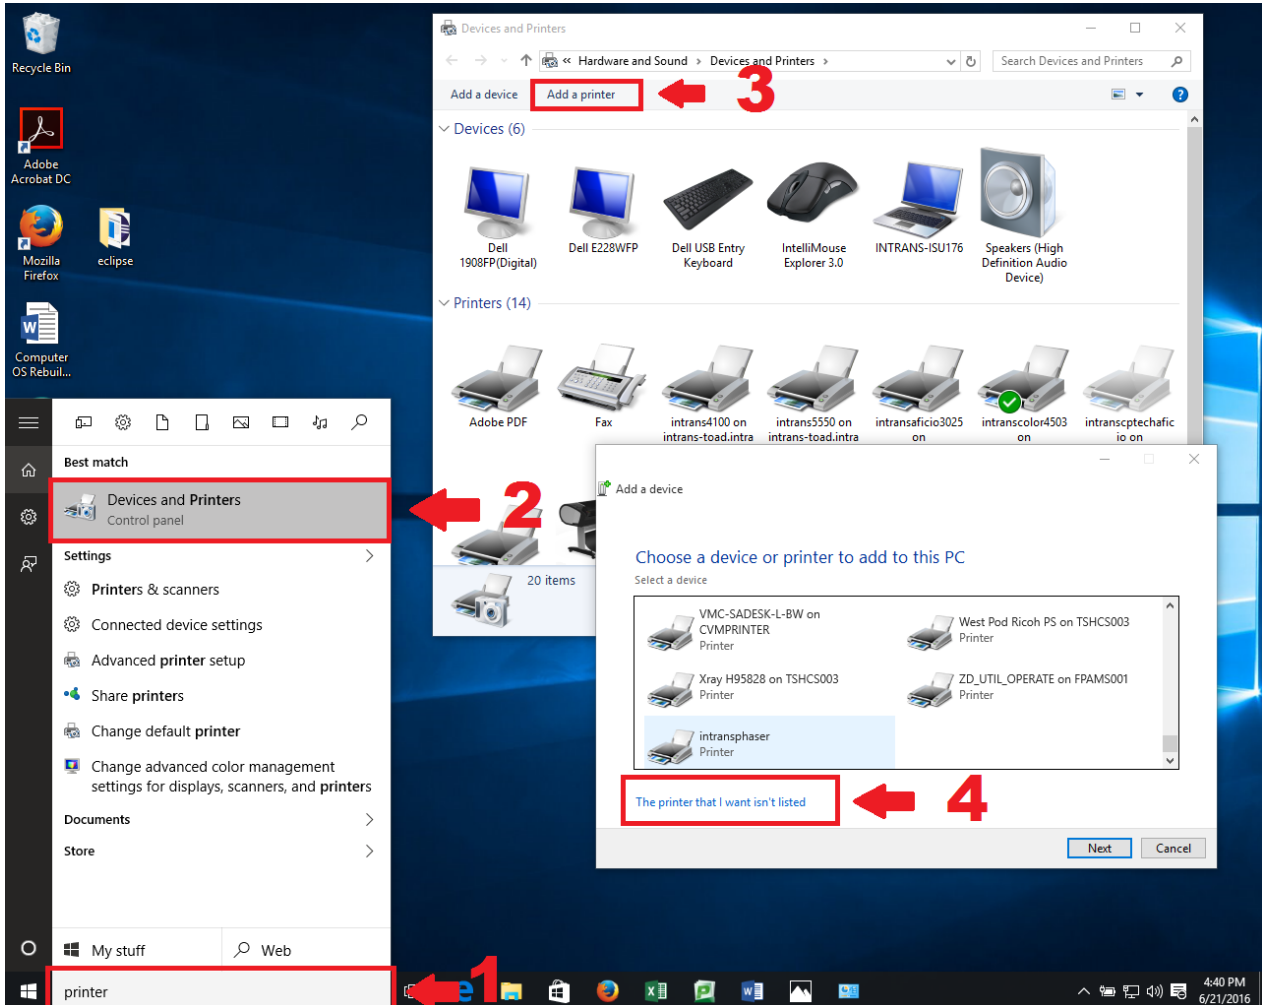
Recycle Bin

Adobe Acrobat DC

Mozilla Firefox

eclipse

Computer OS Rebuil...

Devices and Printers

« Hardware and Sound › Devices and Printers ›

Search Devices and Printers

Add a device

Add a printer

3

Devices (6)

Dell 1908FP(Digital)

Dell E228WFP

Dell USB Entry Keyboard

IntelliMouse Explorer 3.0

INTRANS-ISU176

Speakers (High Definition Audio Device)

Printers (14)

Adobe PDF

Fax

intrans4100 on intrans-toad.intra

intrans5550 on intrans-toad.intra

intransaficio3025 on

intranscolor4503 on

intranscptechafic io on

20 items

Add a device

Choose a device or printer to add to this PC

Select a device

VMC-SADESK-L-BW on CVMPRINTER
Printer

West Pod Ricoh PS on TSHCS003
Printer

Xray H95828 on TSHCS003
Printer

ZD_UTIL_OPERATE on FPAMS001
Printer

intransphaser
Printer

The printer that I want isn't listed

4

Next

Cancel

Best match

Devices and Printers
Control panel

2

Settings

Printers & scanners

Connected device settings

Advanced printer setup

Share printers

Change default printer

Change advanced color management settings for displays, scanners, and printers

Documents

Store

My stuff

Web

printer

1

4:40 PM
6/21/2016